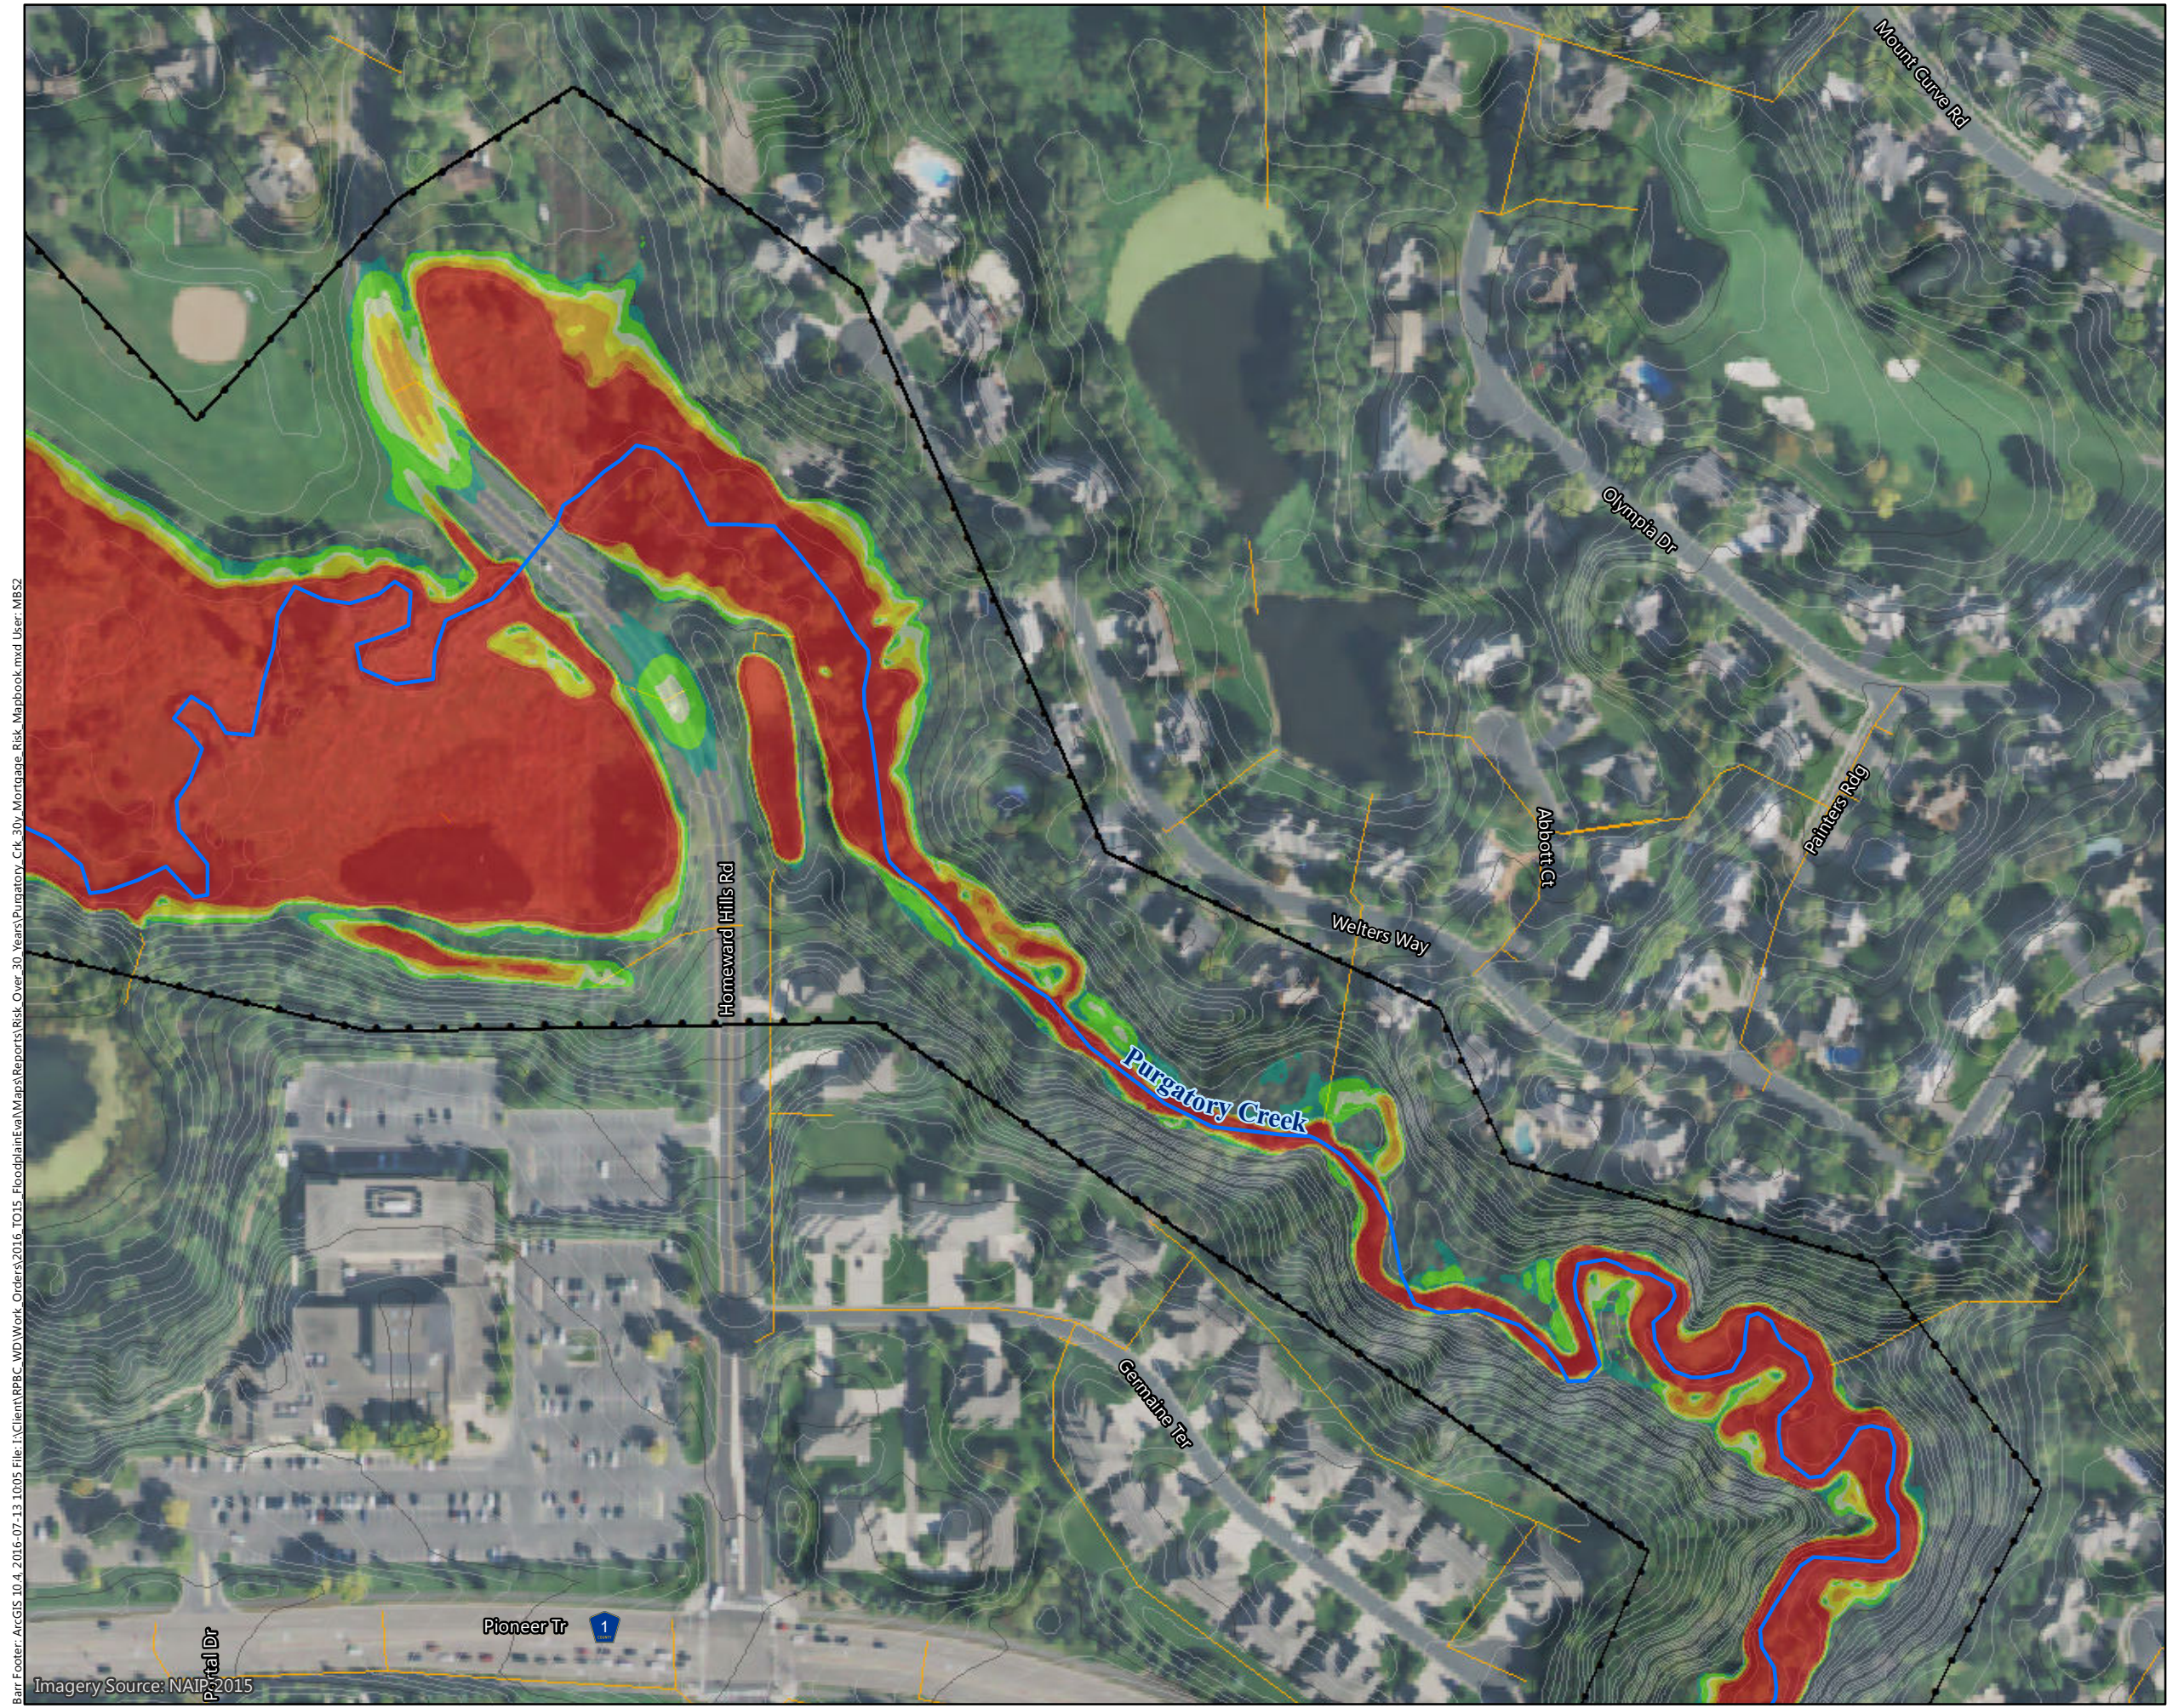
Mount Curve Rd

Olympia Dr

Abbott Ct

Painters Rdg

Welters Way

Homeward Hills Rd

Purgatory Creek

Germaine Ter

Pioneer Tr

1

Portal Dr

Imagery Source: NAIP 2015

Barr Footer: ArcGIS 10.4, 2016-07-13 10:05 File: I:\Client\RPBCWD\Work_Orders\2016_TO15_FloodplainEval\Maps\Reports\Risk_Over_30_Years\Purgatory_Crk_30y_Mortgage_Risk_Mapbook.mxd User: MBS2